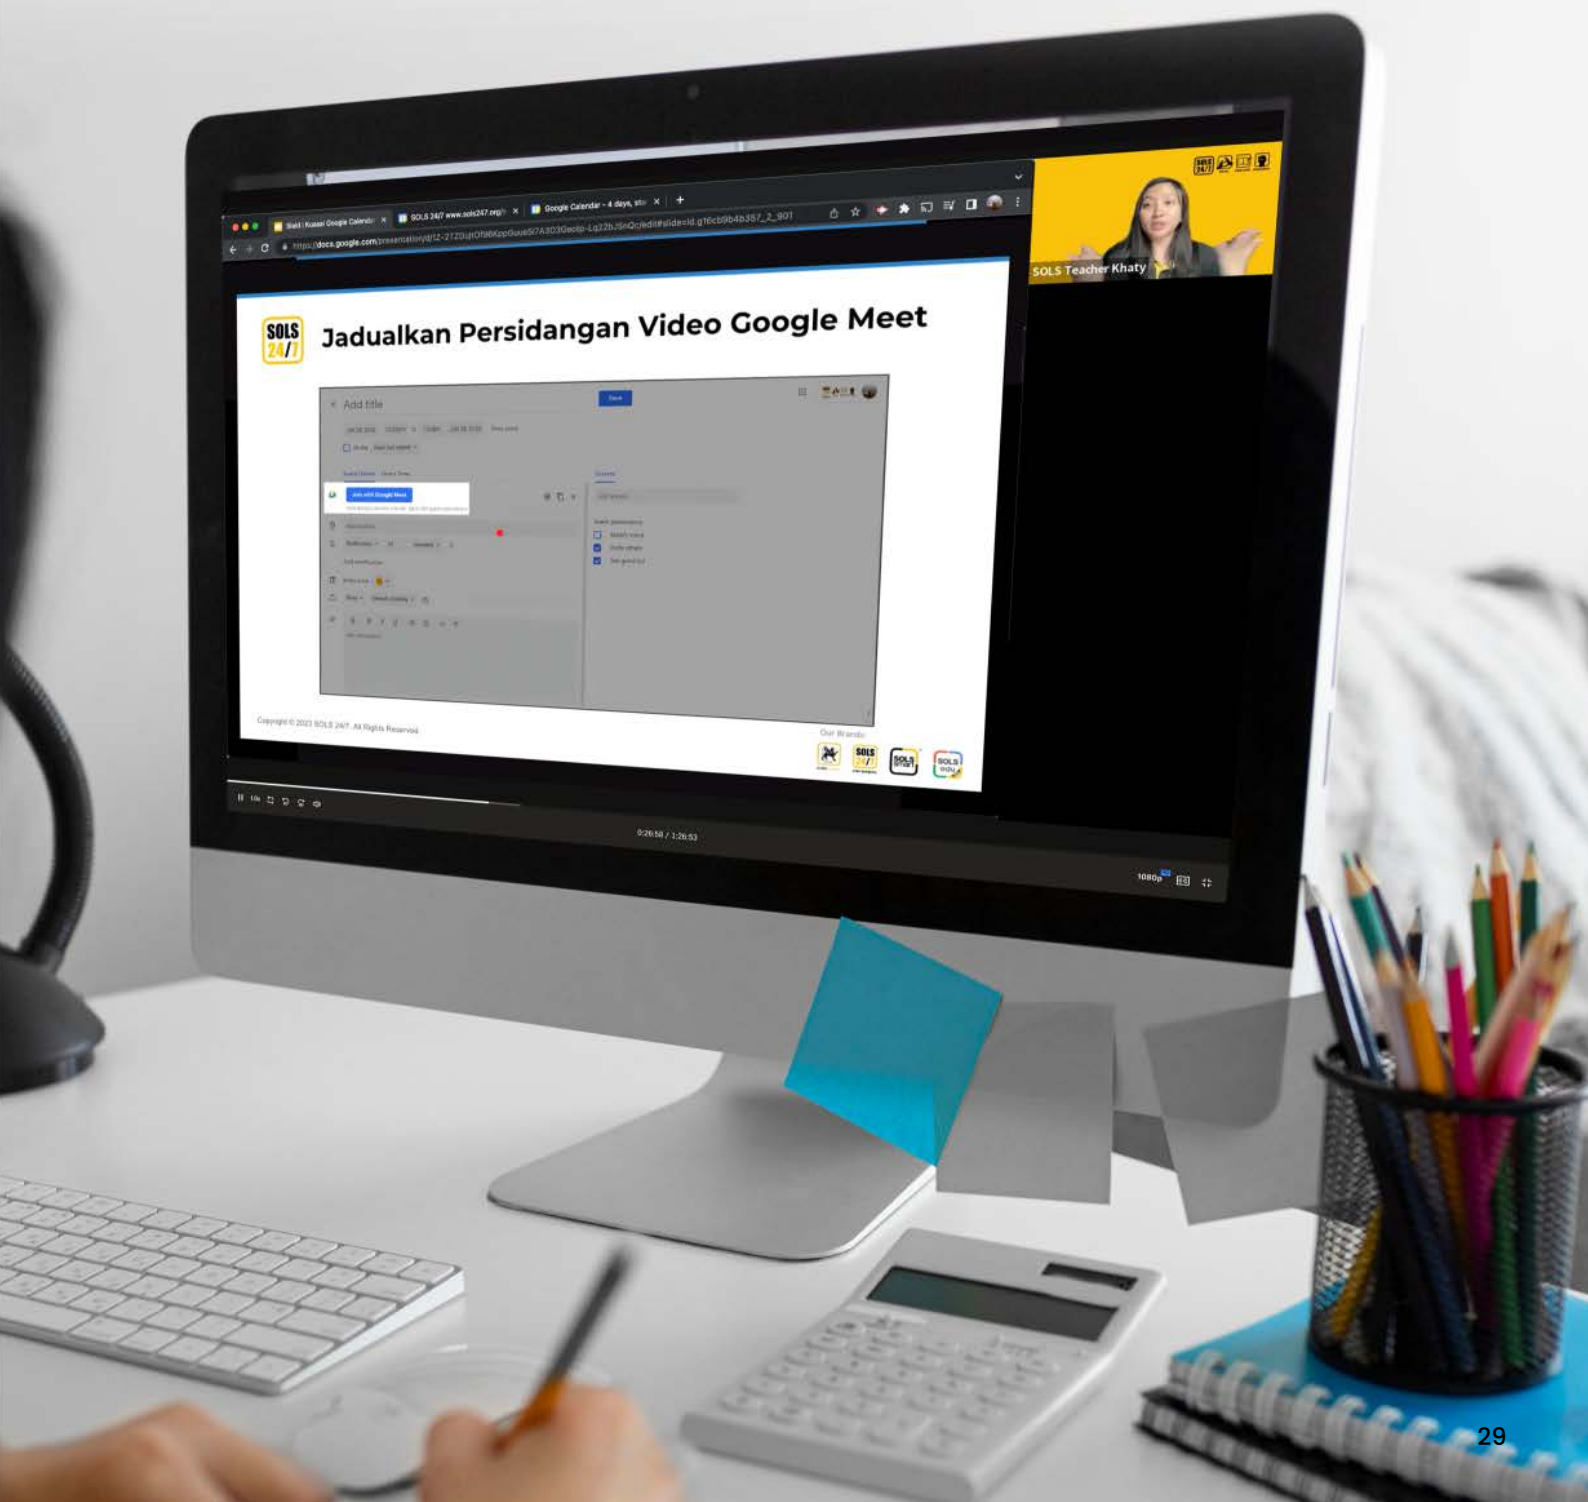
Slaid | Kuasai Google Calendar ×
SOLS 24/7 www.sols247.org/ ×
Google Calendar - 4 days, star ×
https://docs.google.com/presentation/d/1Z-2TZ0ujtOfW6KppGuue5i7A3D3Geo6p-Lq22bJ5nQc/edit#slide=id.g16cb9b4b357_2_901

SOLS Teacher Khaty

SOLS 24/7

Jadualkan Persidangan Video Google Meet

Add title
Save
Join with Google Meet

Copyright © 2022 SOLS 24/7. All Rights Reserved.
Our Brands:

0:26:58 / 1:26:53
1080p

29